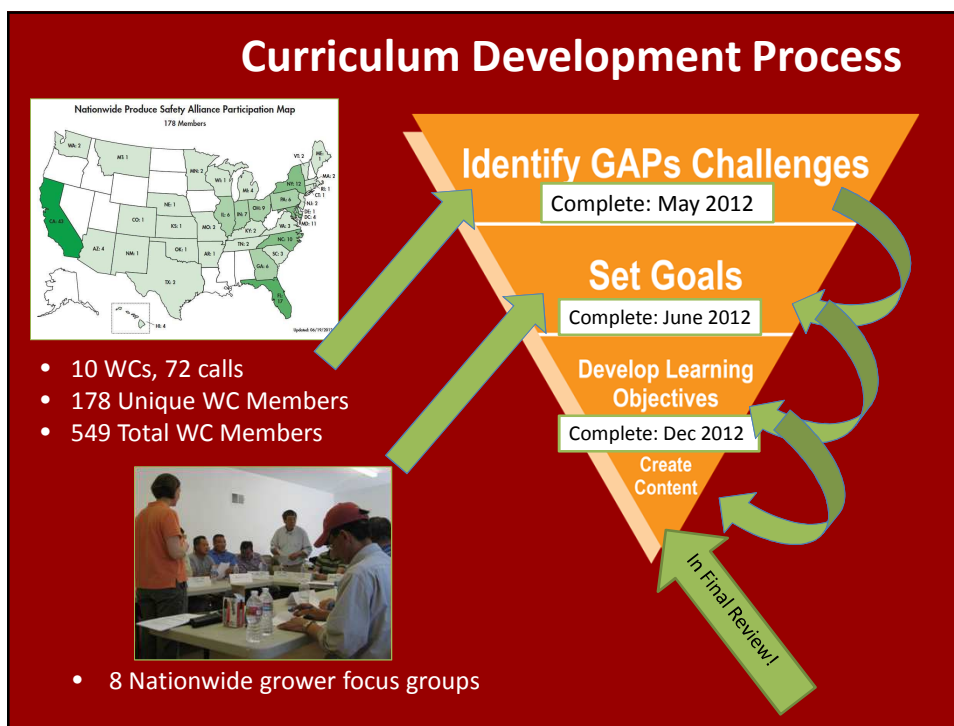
Curriculum Development Process

Nationwide Produce Safety Alliance Participation Map
178 Members

WA: 2
MT: 1
MN: 2
VT: 2
ME: 1
MA: 2
NY: 12
WI: 1
MI: 6
CA: 43
NE: 1
CO: 1
IL: 6
OH: 9
PA: 6
KS: 1
MO: 2
KY: 2
VA: 3
AZ: 4
NM: 1
OK: 1
AR: 1
TN: 2
NC: 10
SC: 3
TX: 3
GA: 6
FL: 12
HI: 4
Updated: 06/19/2012

• 10 WCs, 72 calls
• 178 Unique WC Members
• 549 Total WC Members

Identify GAPs Challenges
Complete: May 2012

Set Goals
Complete: June 2012

Develop Learning Objectives
Complete: Dec 2012

Create Content

In Final Review!

• 8 Nationwide grower focus groups